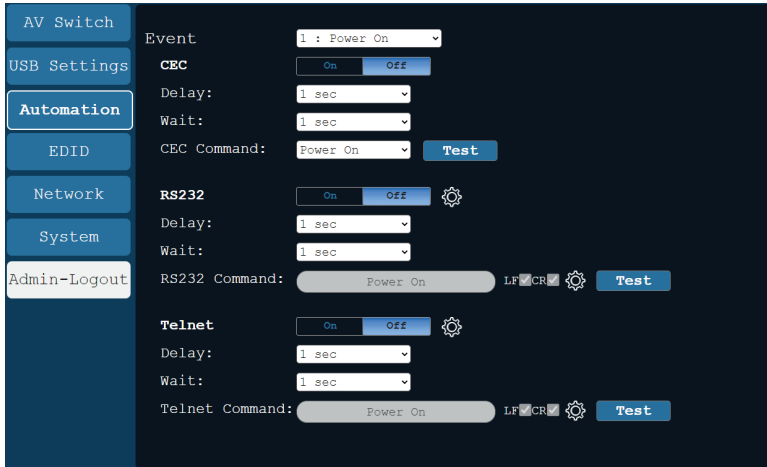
AV Switch
USB Settings
Automation
EDID
Network
System
Admin-Logout

Event 1 : Power On
CEC On Off
Delay: 1 sec
Wait: 1 sec
CEC Command: Power On Test

RS232 On Off
Delay: 1 sec
Wait: 1 sec
RS232 Command: Power On LF CR Test

Telnet On Off
Delay: 1 sec
Wait: 1 sec
Telnet Command: Power On LF CR Test